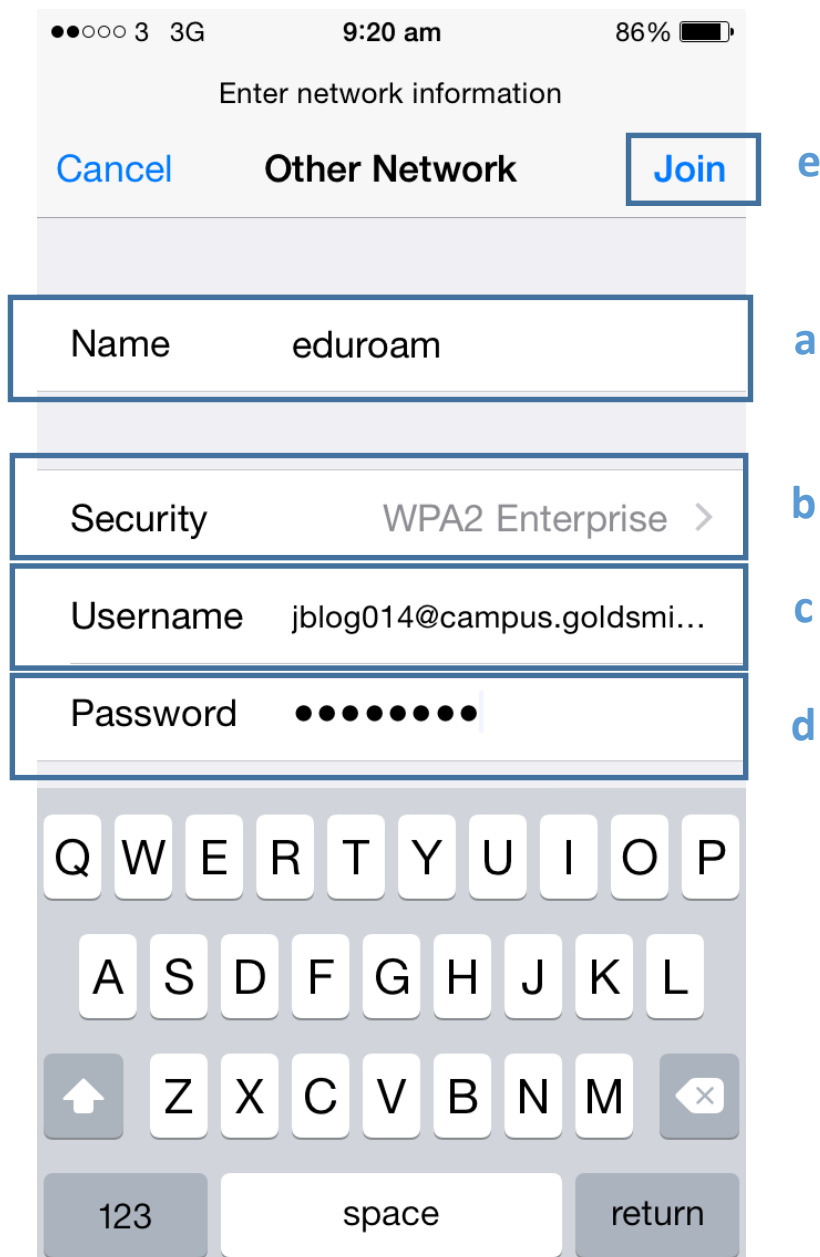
●●○○○ 3 3G 9:20 am 86%

Enter network information

Cancel Other Network Join e

Name eduroam a

Security WPA2 Enterprise > b

Username jblog014@campus.goldsmi... c

Password •••••••• d

Q W E R T Y U I O P
A S D F G H J K L
Z X C V B N M
123 space return